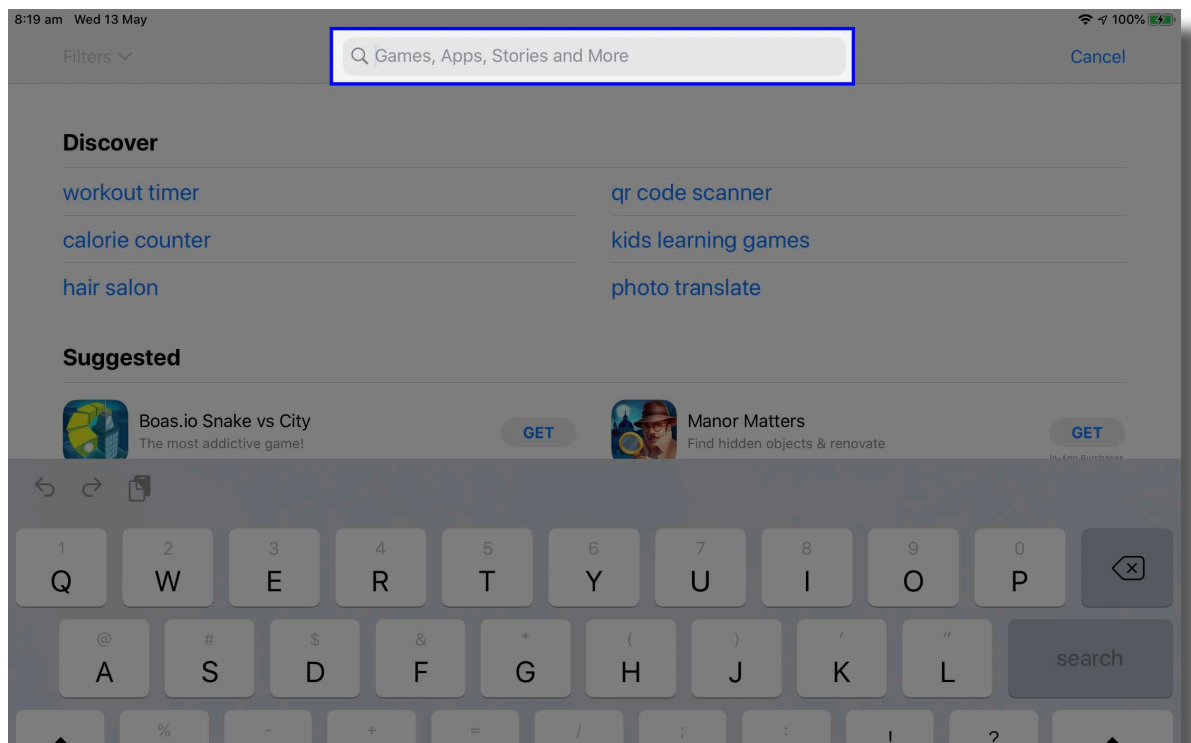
8:19 am Wed 13 May

100%

Filters

Games, Apps, Stories and More

Cancel

Discover

workout timer

qr code scanner

calorie counter

kids learning games

hair salon

photo translate

Suggested

Boas.io Snake vs City
The most addictive game!

GET

Manor Matters
Find hidden objects & renovate

GET

In-App Purchases

1 Q 2 W 3 E 4 R 5 T 6 Y 7 U 8 I 9 O 0 P

@ A # S $ D & F * G ( H ) J ' K " L

search

% - + = / ; : ! ?